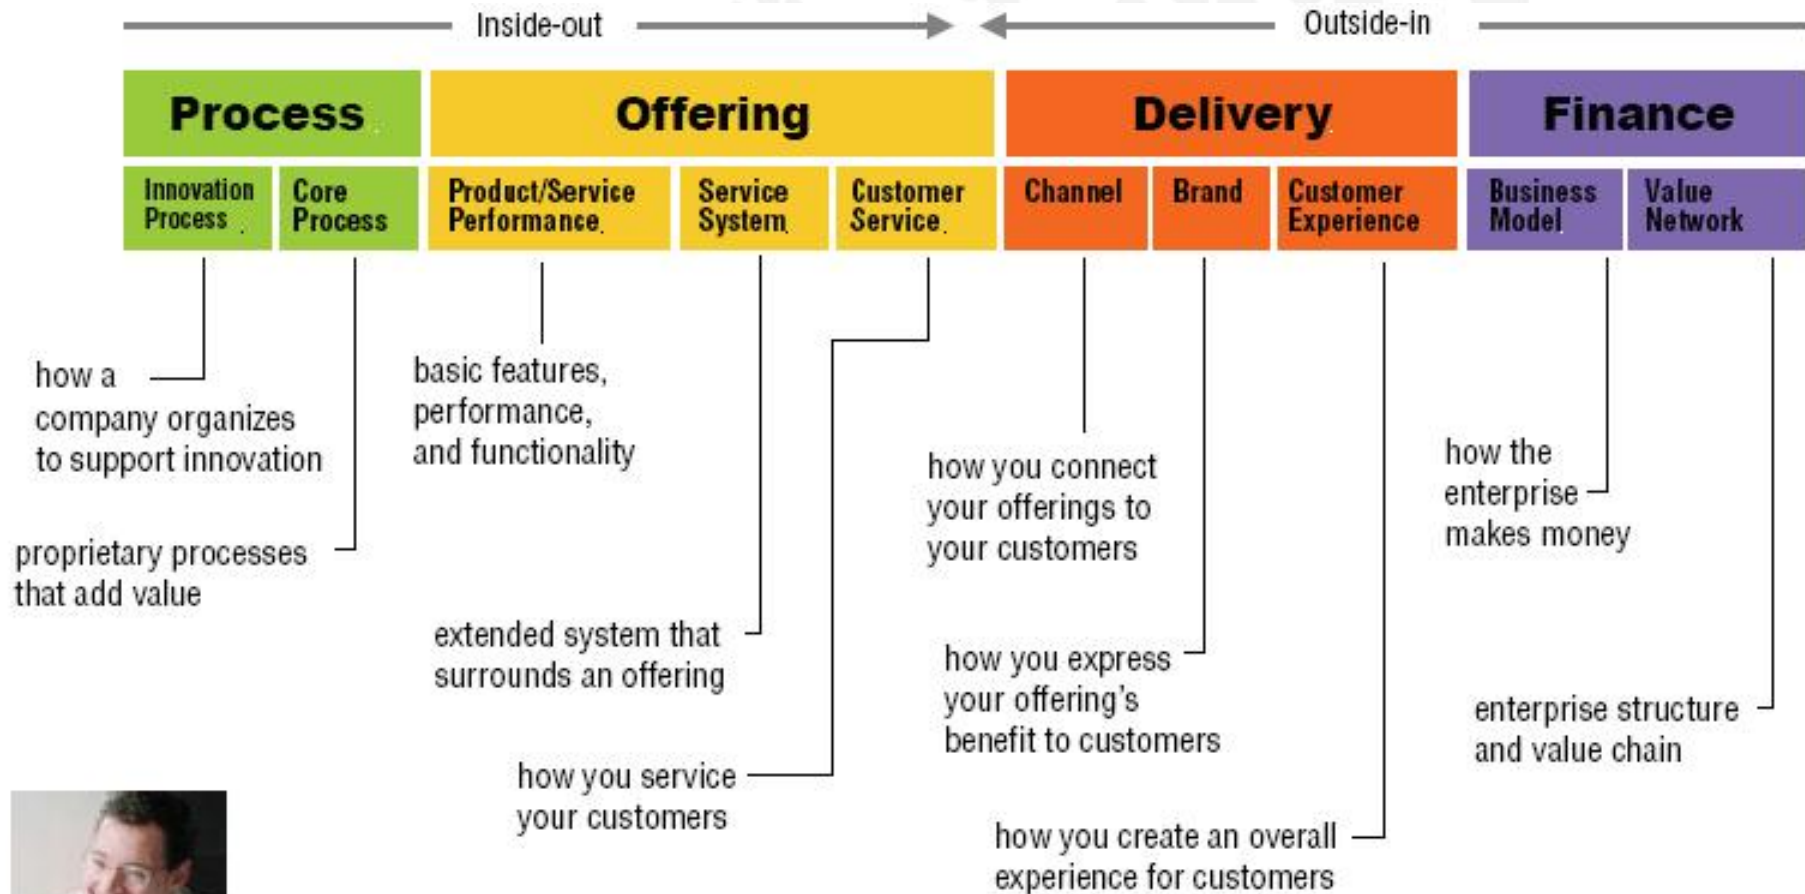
Inside-out

Outside-in

| Process | | Offering | | | Delivery | | | Finance | |
|---|---|---|---|---|---|---|---|---|---|
| Innovation Process | Core Process | Product/Service Performance | Service System | Customer Service | Channel | Brand | Customer Experience | Business Model | Value Network |

how a company organizes to support innovation

proprietary processes that add value

basic features, performance, and functionality

extended system that surrounds an offering

how you service your customers

how you connect your offerings to your customers

how you express your offering's benefit to customers

how you create an overall experience for customers

how the enterprise makes money

enterprise structure and value chain